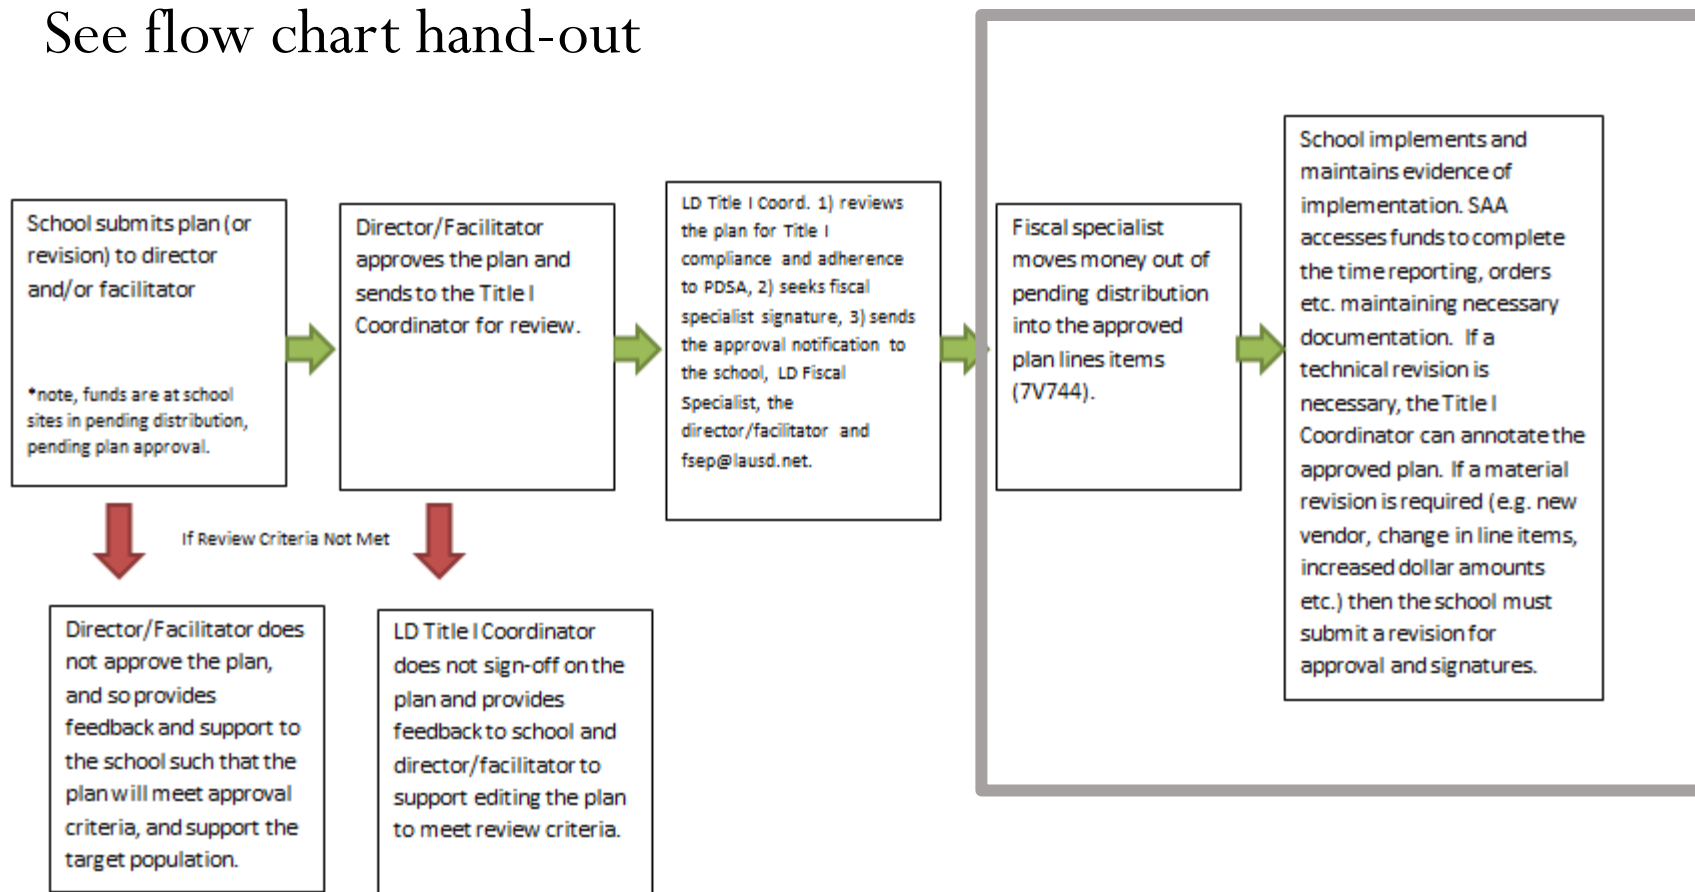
See flow chart hand-out

School submits plan (or revision) to director and/or facilitator

*note, funds are at school sites in pending distribution, pending plan approval.

Director/Facilitator approves the plan and sends to the Title I Coordinator for review.

LD Title I Coord. 1) reviews the plan for Title I compliance and adherence to PDSA, 2) seeks fiscal specialist signature, 3) sends the approval notification to the school, LD Fiscal Specialist, the director/facilitator and fsep@lausd.net.

Fiscal specialist moves money out of pending distribution into the approved plan lines items (7V744).

School implements and maintains evidence of implementation. SAA accesses funds to complete the time reporting, orders etc. maintaining necessary documentation. If a technical revision is necessary, the Title I Coordinator can annotate the approved plan. If a material revision is required (e.g. new vendor, change in line items, increased dollar amounts etc.) then the school must submit a revision for approval and signatures.

If Review Criteria Not Met

Director/Facilitator does not approve the plan, and so provides feedback and support to the school such that the plan will meet approval criteria, and support the target population.

LD Title I Coordinator does not sign-off on the plan and provides feedback to school and director/facilitator to support editing the plan to meet review criteria.